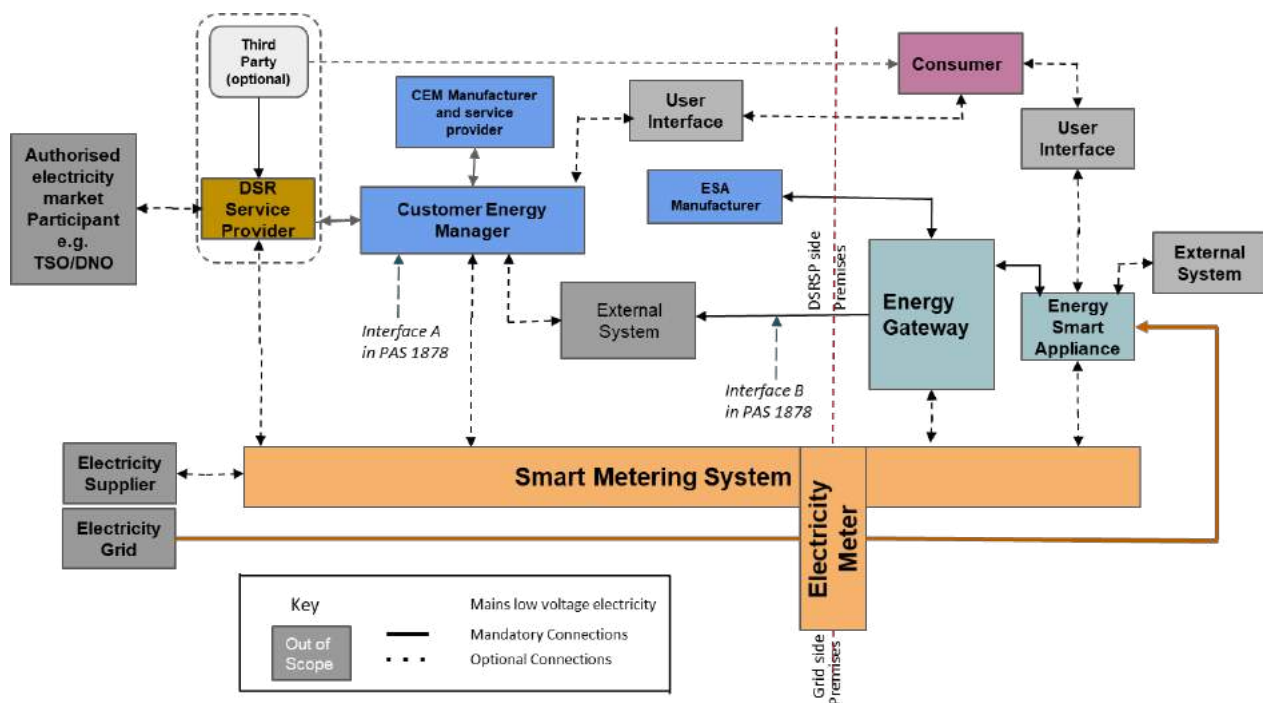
Third Party (optional)

Consumer

CEM Manufacturer and service provider

User Interface

User Interface

Authorised electricity market Participant e.g. TSO/DNO

DSR Service Provider

Customer Energy Manager

ESA Manufacturer

DSRSP side Premises

External System

Energy Gateway

Energy Smart Appliance

External System

Interface A in PAS 1878

Interface B in PAS 1878

Electricity Supplier

Smart Metering System

Electricity Grid

Electricity Meter

Key

Out of Scope

Mains low voltage electricity

Mandatory Connections

Optional Connections

Grid side Premises